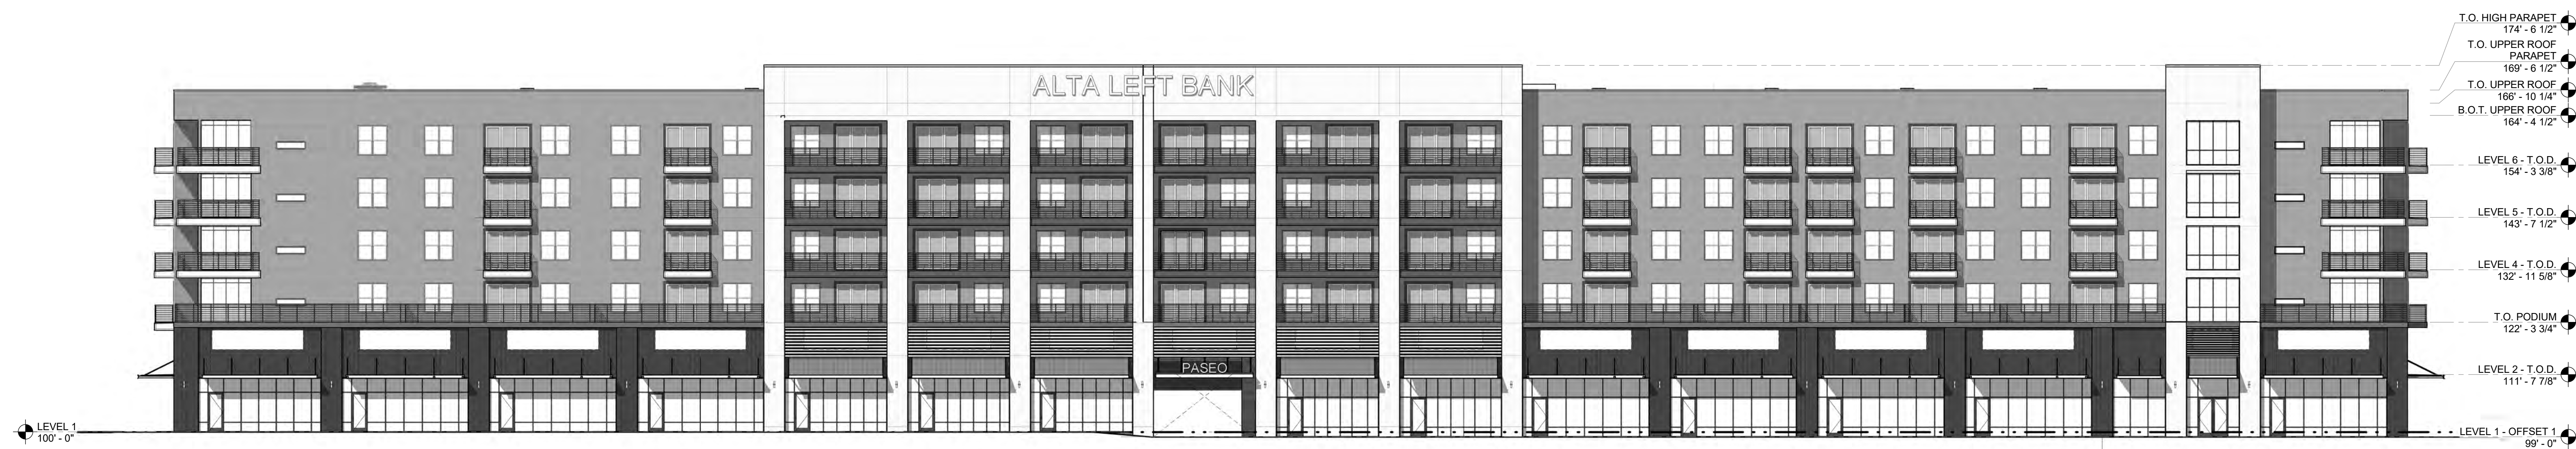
ALTA LEFT BANK

PASEO

T.O. HIGH PARAPET
174' - 6 1/2"

T.O. UPPER ROOF PARAPET
169' - 6 1/2"

T.O. UPPER ROOF
166' - 10 1/4"

B.O.T. UPPER ROOF
164' - 4 1/2"

LEVEL 6 - T.O.D.
154' - 3 3/8"

LEVEL 5 - T.O.D.
143' - 7 1/2"

LEVEL 4 - T.O.D.
132' - 11 5/8"

T.O. PODIUM
122' - 3 3/4"

LEVEL 2 - T.O.D.
111' - 7 7/8"

LEVEL 1
100' - 0"

LEVEL 1 - OFFSET 1
99' - 0"